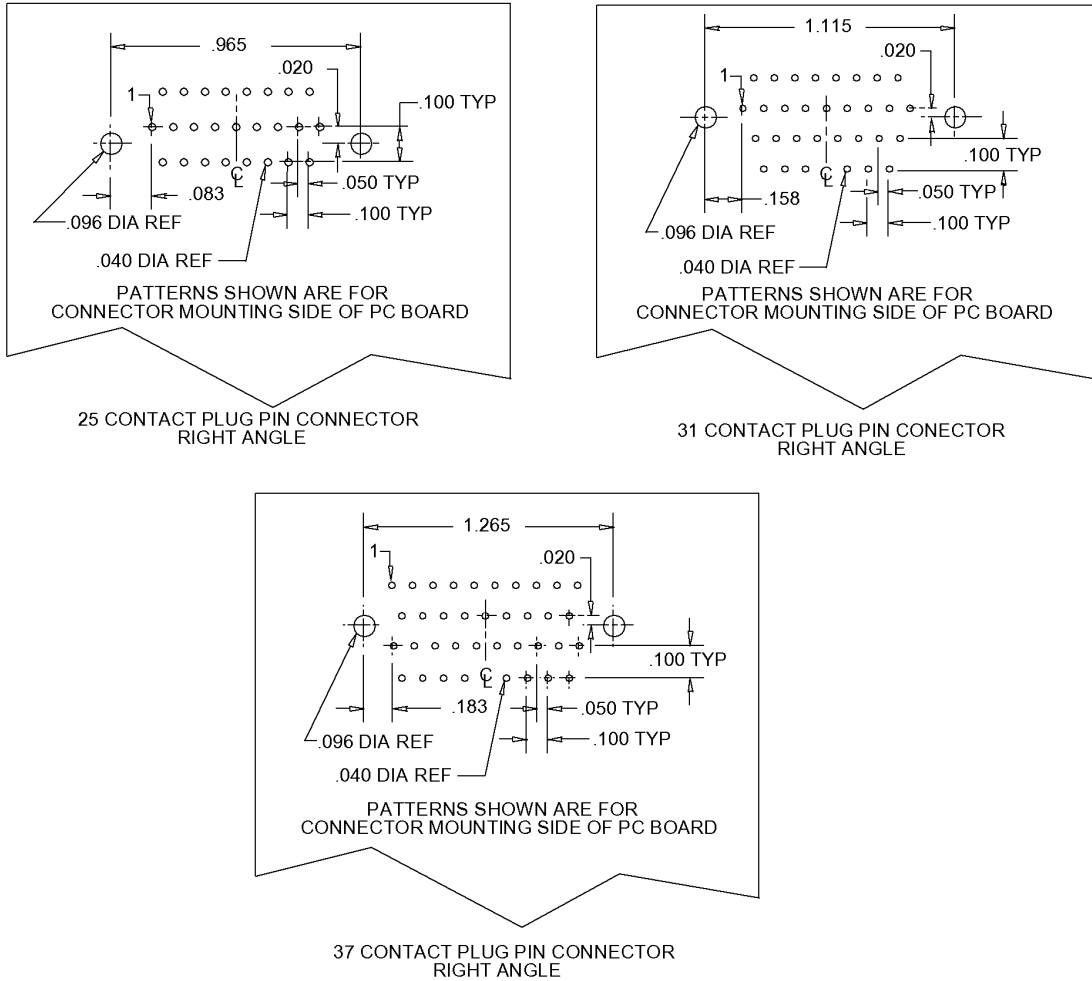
.965

.020

1

.100 TYP

.083

.050 TYP

.100 TYP

.096 DIA REF

.040 DIA REF

PATTERNS SHOWN ARE FOR CONNECTOR MOUNTING SIDE OF PC BOARD

25 CONTACT PLUG PIN CONNECTOR RIGHT ANGLE

1.115

.020

1

.100 TYP

.158

.050 TYP

.100 TYP

.096 DIA REF

.040 DIA REF

PATTERNS SHOWN ARE FOR CONNECTOR MOUNTING SIDE OF PC BOARD

31 CONTACT PLUG PIN CONECTOR RIGHT ANGLE

1.265

1

.020

.100 TYP

.183

.050 TYP

.100 TYP

.096 DIA REF

.040 DIA REF

PATTERNS SHOWN ARE FOR CONNECTOR MOUNTING SIDE OF PC BOARD

37 CONTACT PLUG PIN CONNECTOR RIGHT ANGLE